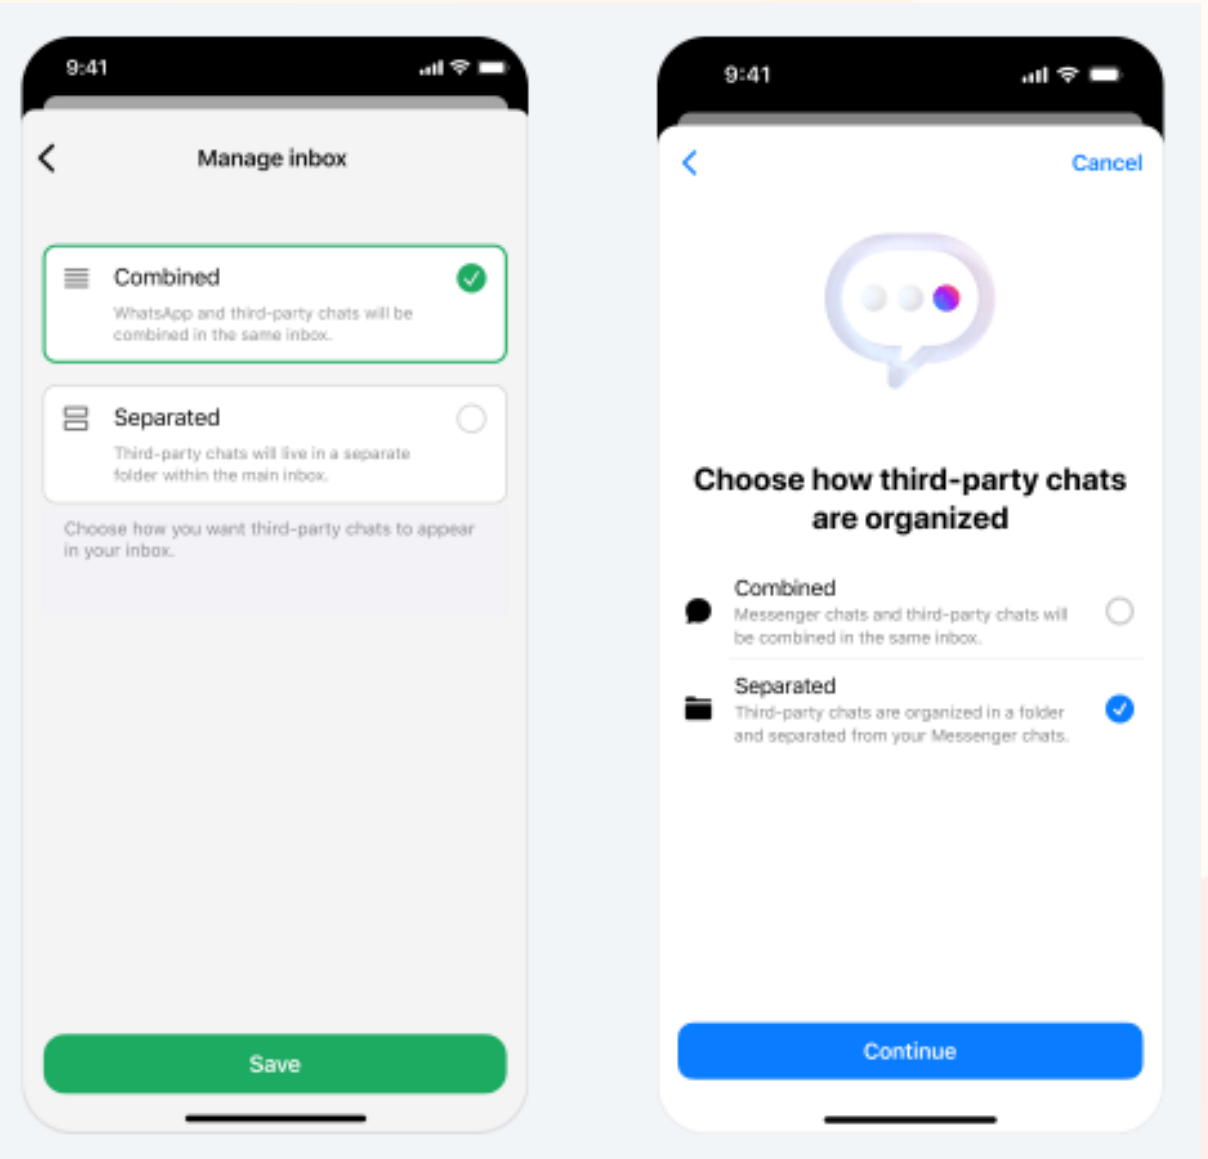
9:41

Manage inbox

Combined
WhatsApp and third-party chats will be combined in the same inbox.

Separated
Third-party chats will live in a separate folder within the main inbox.

Choose how you want third-party chats to appear in your inbox.

Save

9:41

Cancel

Choose how third-party chats are organized

Combined
Messenger chats and third-party chats will be combined in the same inbox.

Separated
Third-party chats are organized in a folder and separated from your Messenger chats.

Continue